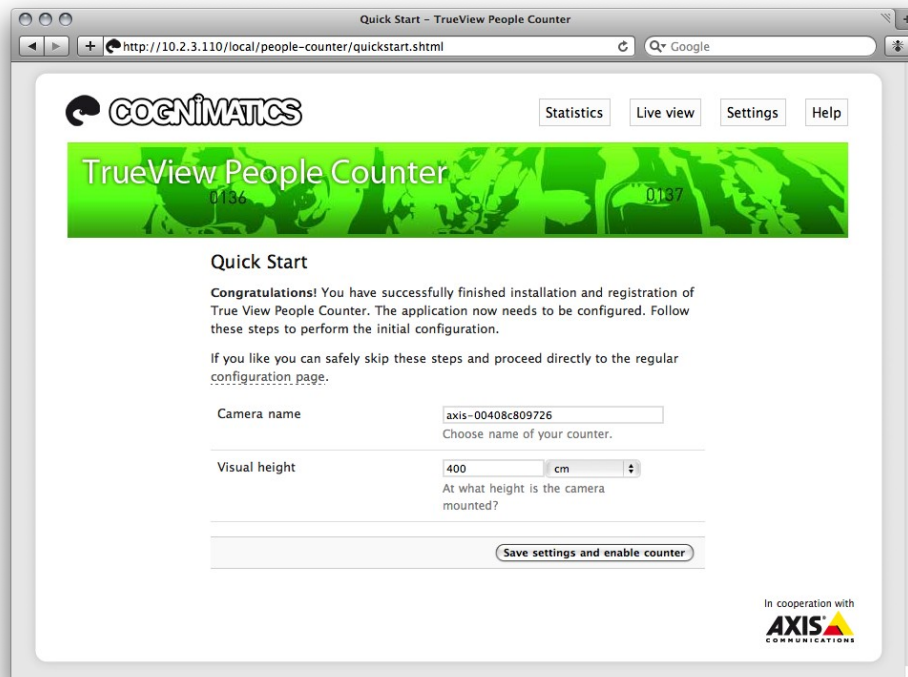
Quick Start – TrueView People Counter

http://10.2.3.110/local/people-counter/quickstart.shtml

Google

COGNIMATICS

Statistics

Live view

Settings

Help

TrueView People Counter

0136

0137

Quick Start

**Congratulations!** You have successfully finished installation and registration of True View People Counter. The application now needs to be configured. Follow these steps to perform the initial configuration.

If you like you can safely skip these steps and proceed directly to the regular configuration page.

Camera name

axis-00408c809726

Choose name of your counter.

Visual height

400

cm

At what height is the camera mounted?

Save settings and enable counter

In cooperation with

AXIS COMMUNICATIONS